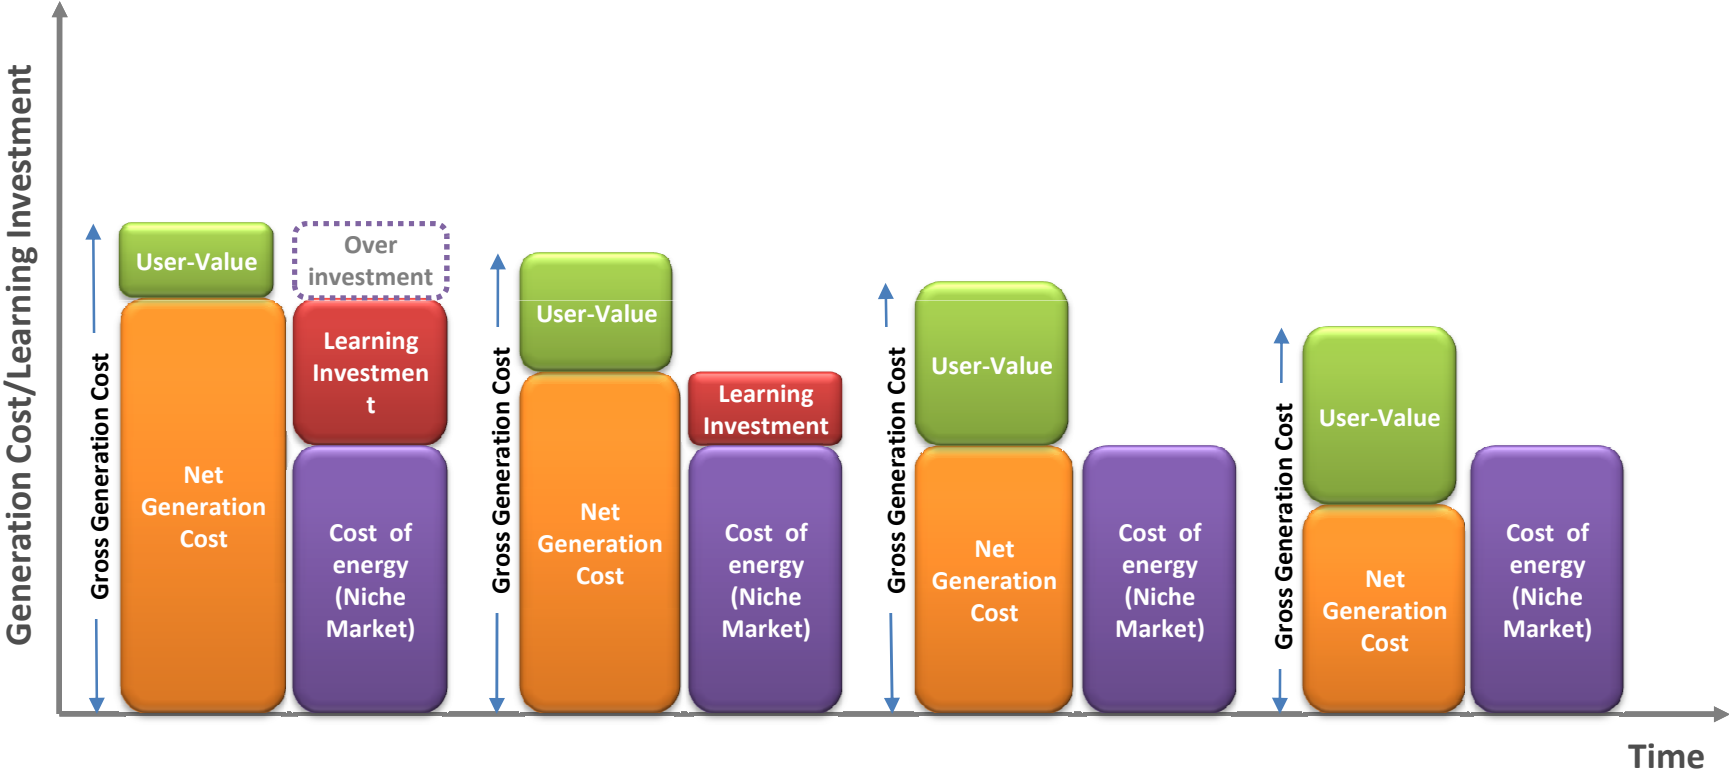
Generation Cost/Learning Investment

Gross Generation Cost

User-Value

Net Generation Cost

Over investment

Learning Investmen t

Cost of energy (Niche Market)

Gross Generation Cost

User-Value

Net Generation Cost

Learning Investment

Cost of energy (Niche Market)

Gross Generation Cost

User-Value

Net Generation Cost

Cost of energy (Niche Market)

Gross Generation Cost

User-Value

Net Generation Cost

Cost of energy (Niche Market)

Time